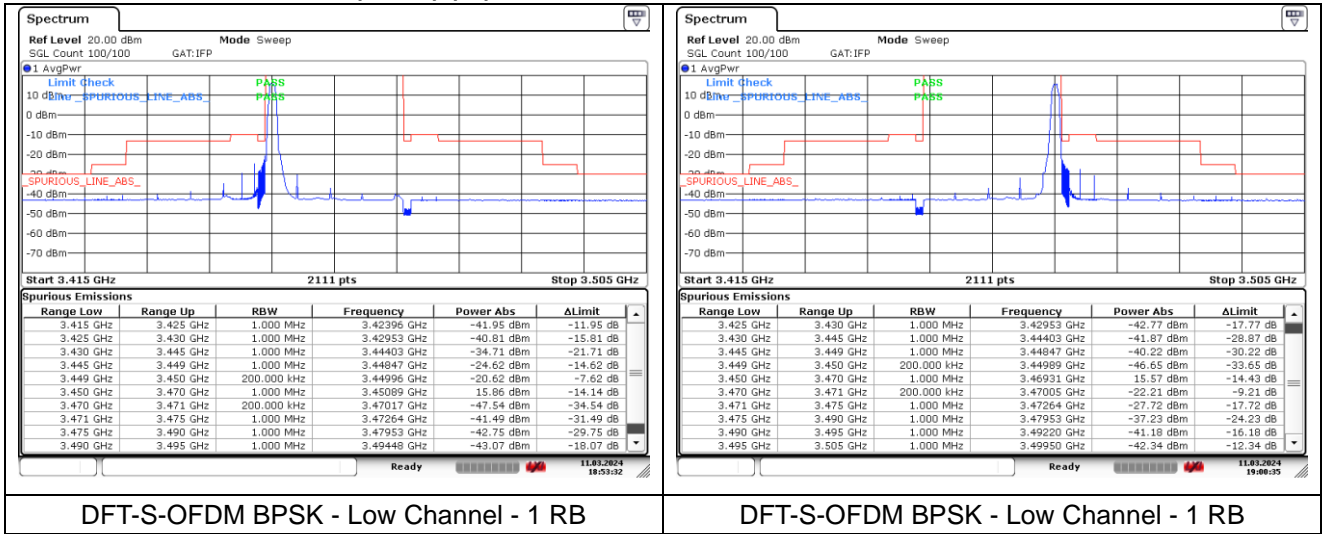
Spectrum
Ref Level 20.00 dBm Mode Sweep
SGL Count 100/100 GAT:IFP
1 AvgPwr
Limit Check PASS
Line SPURIOUS_LINE_ABS PASS
10 dBm
0 dBm
-10 dBm
-20 dBm
SPURIOUS_LINE_ABS
-40 dBm
-50 dBm
-60 dBm
-70 dBm
Start 3.415 GHz 2111 pts Stop 3.505 GHz
Spurious Emissions

| Range Low | Range Up | RBW | Frequency | Power Abs | ΔLimit |
|---|---|---|---|---|---|
| 3.415 GHz | 3.425 GHz | 1.000 MHz | 3.42396 GHz | -41.95 dBm | -11.95 dB |
| 3.425 GHz | 3.430 GHz | 1.000 MHz | 3.42953 GHz | -40.81 dBm | -15.81 dB |
| 3.430 GHz | 3.445 GHz | 1.000 MHz | 3.44403 GHz | -34.71 dBm | -21.71 dB |
| 3.445 GHz | 3.449 GHz | 1.000 MHz | 3.44847 GHz | -24.62 dBm | -14.62 dB |
| 3.449 GHz | 3.450 GHz | 200.000 kHz | 3.44996 GHz | -20.62 dBm | -7.62 dB |
| 3.450 GHz | 3.470 GHz | 1.000 MHz | 3.45089 GHz | 15.86 dBm | -14.14 dB |
| 3.470 GHz | 3.471 GHz | 200.000 kHz | 3.47017 GHz | -47.54 dBm | -34.54 dB |
| 3.471 GHz | 3.475 GHz | 1.000 MHz | 3.47264 GHz | -41.49 dBm | -31.49 dB |
| 3.475 GHz | 3.490 GHz | 1.000 MHz | 3.47953 GHz | -42.75 dBm | -29.75 dB |
| 3.490 GHz | 3.495 GHz | 1.000 MHz | 3.49448 GHz | -43.07 dBm | -18.07 dB |

Ready 11.03.2024 18:53:32

DFT-S-OFDM BPSK - Low Channel - 1 RB

Spectrum
Ref Level 20.00 dBm Mode Sweep
SGL Count 100/100 GAT:IFP
1 AvgPwr
Limit Check PASS
Line SPURIOUS_LINE_ABS PASS
10 dBm
0 dBm
-10 dBm
-20 dBm
SPURIOUS_LINE_ABS
-40 dBm
-50 dBm
-60 dBm
-70 dBm
Start 3.415 GHz 2111 pts Stop 3.505 GHz
Spurious Emissions

| Range Low | Range Up | RBW | Frequency | Power Abs | ΔLimit |
|---|---|---|---|---|---|
| 3.425 GHz | 3.430 GHz | 1.000 MHz | 3.42953 GHz | -42.77 dBm | -17.77 dB |
| 3.430 GHz | 3.445 GHz | 1.000 MHz | 3.44403 GHz | -41.87 dBm | -28.87 dB |
| 3.445 GHz | 3.449 GHz | 1.000 MHz | 3.44847 GHz | -40.22 dBm | -30.22 dB |
| 3.449 GHz | 3.450 GHz | 200.000 kHz | 3.44989 GHz | -46.65 dBm | -33.65 dB |
| 3.450 GHz | 3.470 GHz | 1.000 MHz | 3.46931 GHz | 15.57 dBm | -14.43 dB |
| 3.470 GHz | 3.471 GHz | 200.000 kHz | 3.47005 GHz | -22.21 dBm | -9.21 dB |
| 3.471 GHz | 3.475 GHz | 1.000 MHz | 3.47264 GHz | -27.72 dBm | -17.72 dB |
| 3.475 GHz | 3.490 GHz | 1.000 MHz | 3.47953 GHz | -37.23 dBm | -24.23 dB |
| 3.490 GHz | 3.495 GHz | 1.000 MHz | 3.49220 GHz | -41.18 dBm | -16.18 dB |
| 3.495 GHz | 3.505 GHz | 1.000 MHz | 3.49950 GHz | -42.34 dBm | -12.34 dB |

Ready 11.03.2024 19:00:35

DFT-S-OFDM BPSK - Low Channel - 1 RB